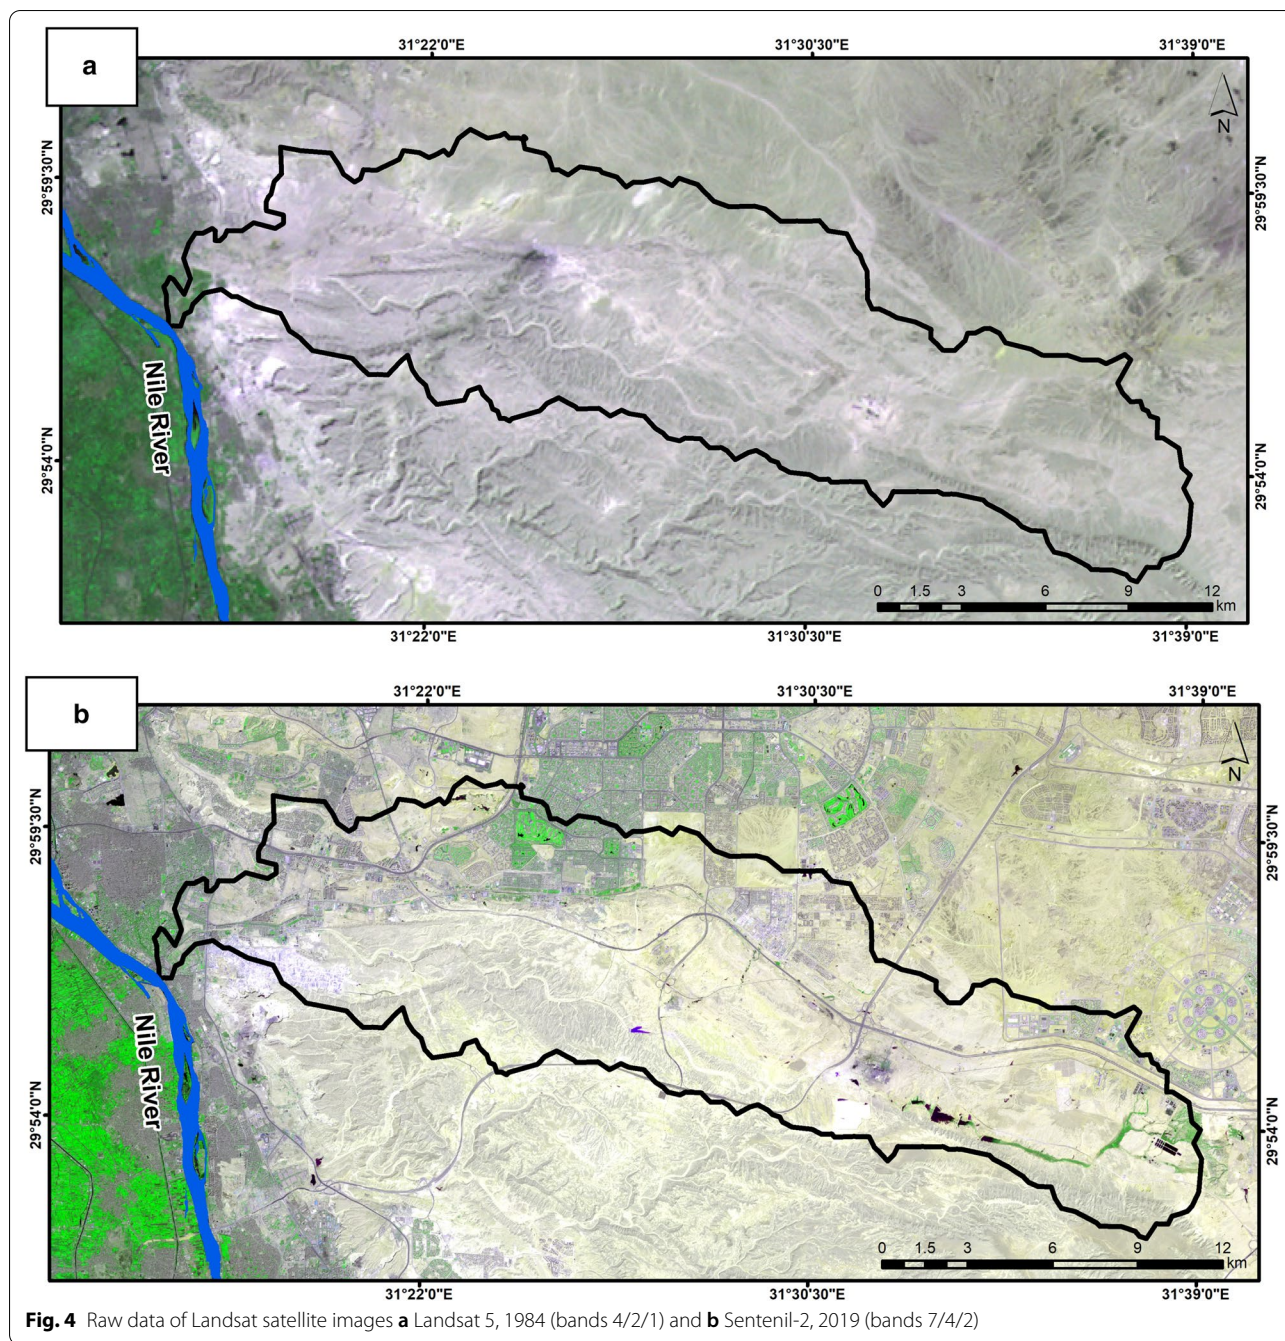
a

31°22'0"E
31°30'30"E
31°39'0"E

N

29°59'30"N
29°54'0"N
29°59'30"N
29°54'0"N

Nile River

0 1.5 3 6 9 12 km

31°22'0"E
31°30'30"E
31°39'0"E

b

31°22'0"E
31°30'30"E
31°39'0"E

N

29°59'30"N
29°54'0"N
29°59'30"N
29°54'0"N

Nile River

0 1.5 3 6 9 12 km

31°22'0"E
31°30'30"E
31°39'0"E

**Fig. 4** Raw data of Landsat satellite images **a** Landsat 5, 1984 (bands 4/2/1) and **b** Sentenil-2, 2019 (bands 7/4/2)